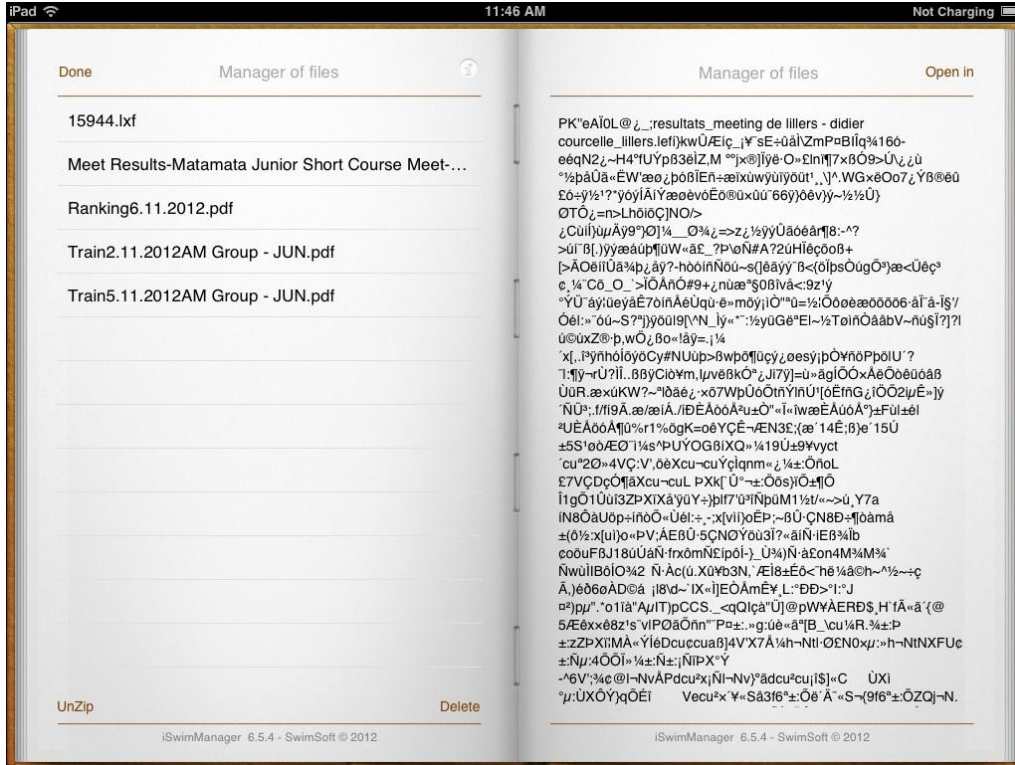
iPad
11:46 AM
Not Charging

Done
Manager of files

15944.lxf

Meet Results-Matamata Junior Short Course Meet-...

Ranking6.11.2012.pdf

Train2.11.2012AM Group - JUN.pdf

Train5.11.2012AM Group - JUN.pdf

UnZip
Delete

iSwimManager 6.5.4 - SwimSoft © 2012

Manager of files
Open in

PK"eAÏ0L@¿_;resultats_meeting de lillers - didier courcelle_lillers.lef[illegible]

iSwimManager 6.5.4 - SwimSoft © 2012